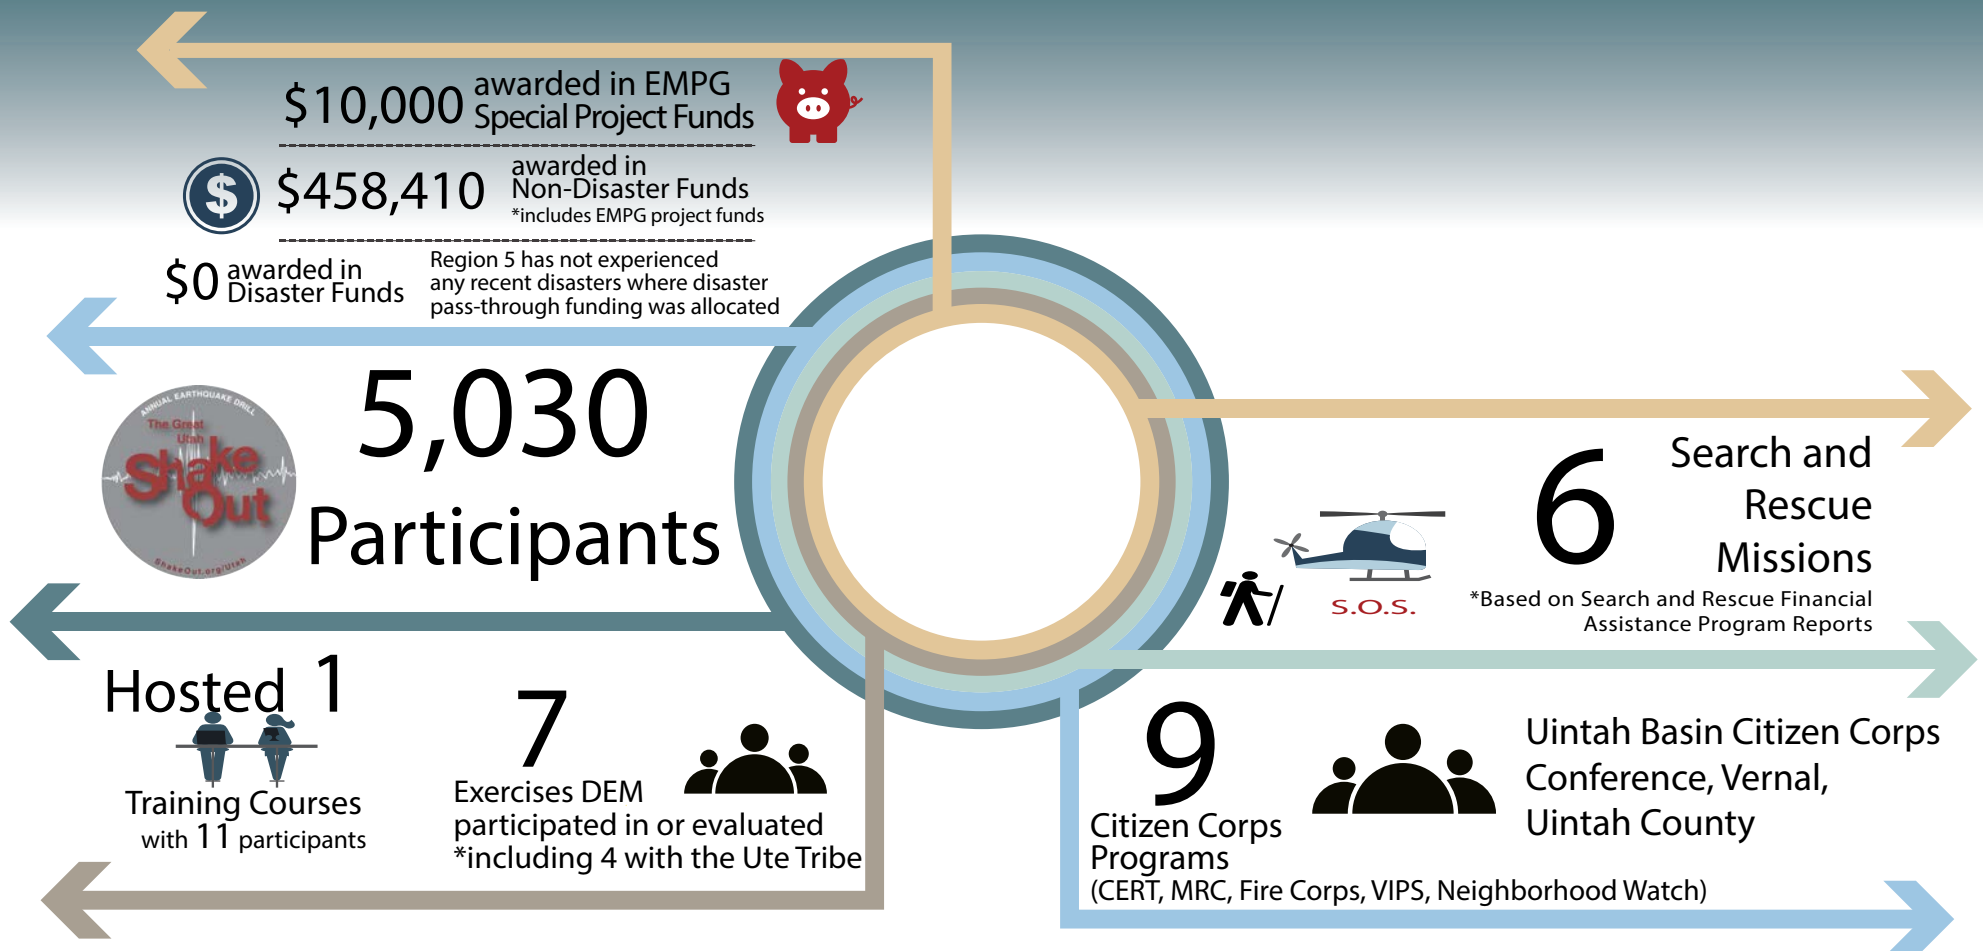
$10,000 awarded in EMPG Special Project Funds

$ $458,410 awarded in Non-Disaster Funds
*includes EMPG project funds

$0 awarded in Disaster Funds

Region 5 has not experienced any recent disasters where disaster pass-through funding was allocated

ANNUAL EARTHQUAKE DRILL The Great Utah ShakeOut ShakeOut.org/Utah

5,030 Participants

6 Search and Rescue Missions

S.O.S.

*Based on Search and Rescue Financial Assistance Program Reports

Hosted 1 Training Courses with 11 participants

7 Exercises DEM participated in or evaluated
*including 4 with the Ute Tribe

9 Citizen Corps Programs
(CERT, MRC, Fire Corps, VIPS, Neighborhood Watch)

Uintah Basin Citizen Corps Conference, Vernal, Uintah County